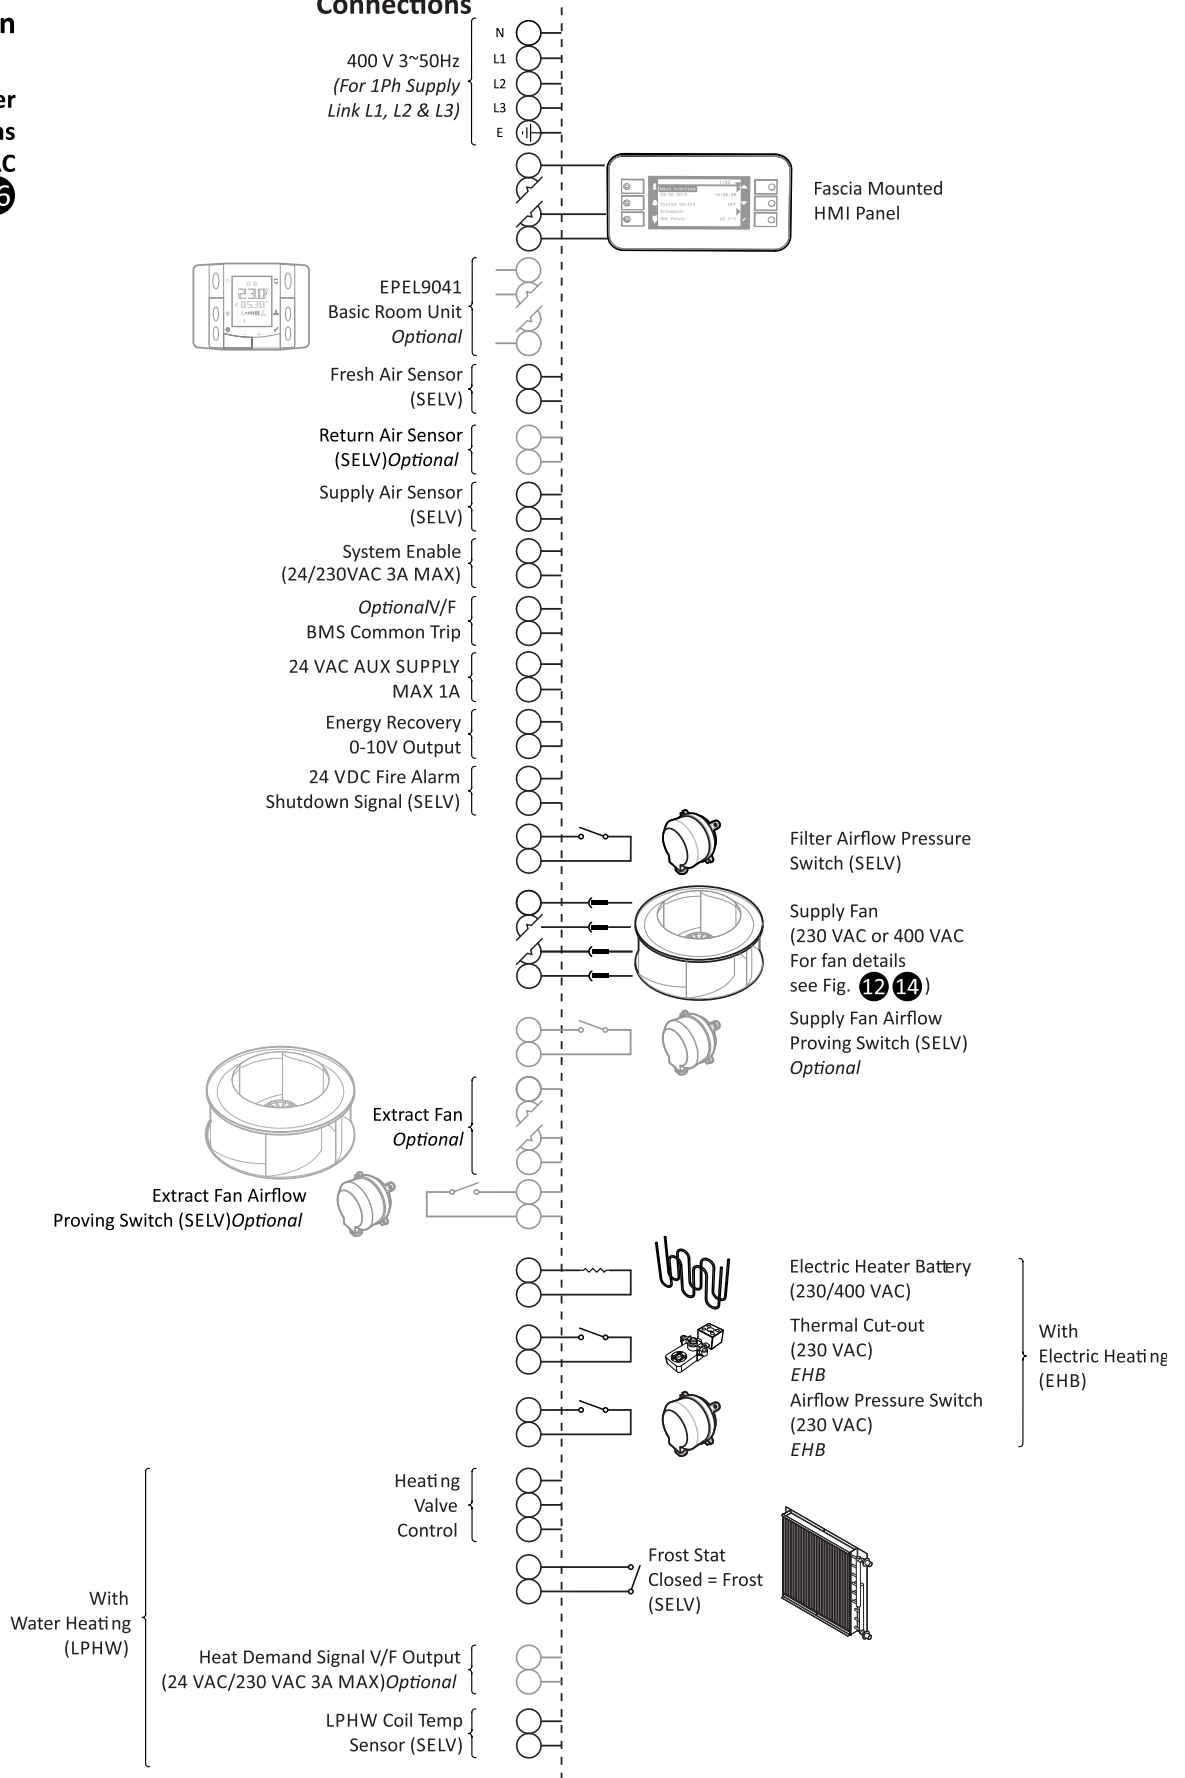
n

er
ns
C
6

Connections

N
L1
L2
L3
E

400 V 3~50Hz
(For 1Ph Supply
Link L1, L2 & L3)

Fascia Mounted
HMI Panel

230
0530

EPEL9041
Basic Room Unit
Optional

Fresh Air Sensor
(SELV)

Return Air Sensor
(SELV)Optional

Supply Air Sensor
(SELV)

System Enable
(24/230VAC 3A MAX)

OptionalV/F
BMS Common Trip

24 VAC AUX SUPPLY
MAX 1A

Energy Recovery
0-10V Output

24 VDC Fire Alarm
Shutdown Signal (SELV)

Filter Airflow Pressure
Switch (SELV)

Supply Fan
(230 VAC or 400 VAC
For fan details
see Fig. 12 14)

Supply Fan Airflow
Proving Switch (SELV)
Optional

Extract Fan
Optional

Extract Fan Airflow
Proving Switch (SELV)Optional

Electric Heater Battery
(230/400 VAC)

Thermal Cut-out
(230 VAC)
EHB

Airflow Pressure Switch
(230 VAC)
EHB

With
Electric Heating
(EHB)

Heating
Valve
Control

Frost Stat
Closed = Frost
(SELV)

With
Water Heating
(LPHW)

Heat Demand Signal V/F Output
(24 VAC/230 VAC 3A MAX)Optional

LPHW Coil Temp
Sensor (SELV)